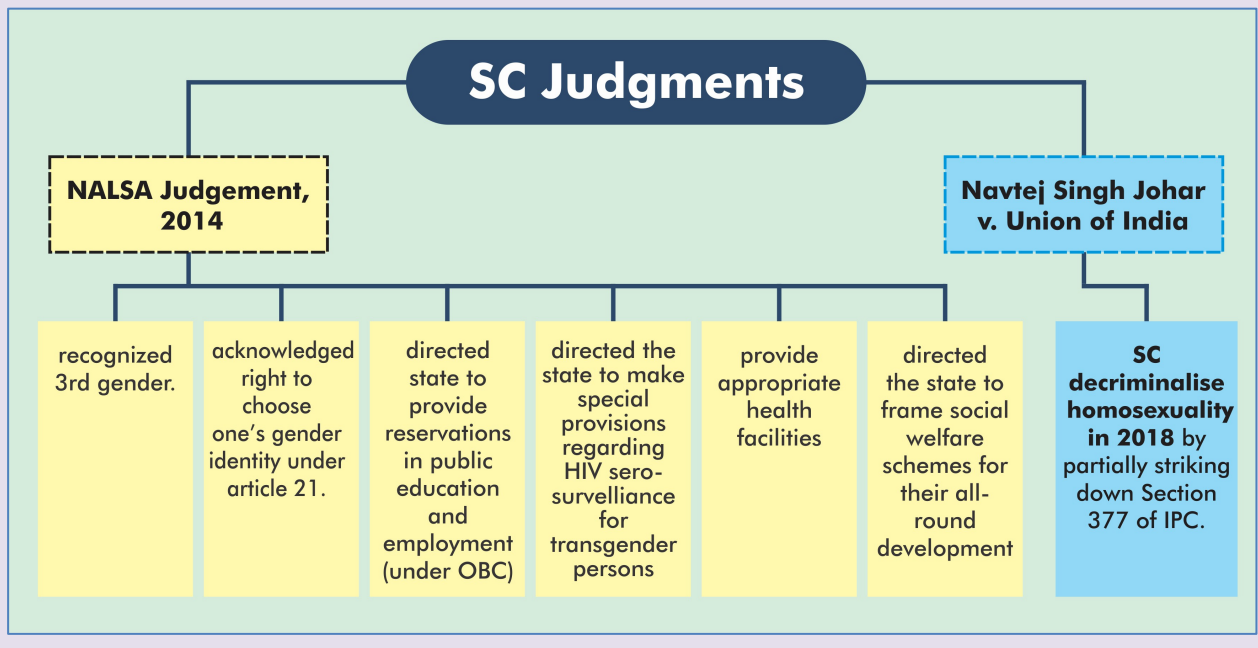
SC Judgments

NALSA Judgement, 2014

Navtej Singh Johar v. Union of India

recognized 3rd gender.

acknowledged right to choose one's gender identity under article 21.

directed state to provide reservations in public education and employment (under OBC)

directed the state to make special provisions regarding HIV sero-surveilliance for transgender persons

provide appropriate health facilities

directed the state to frame social welfare schemes for their all-round development

SC decriminalise homosexuality in 2018 by partially striking down Section 377 of IPC.